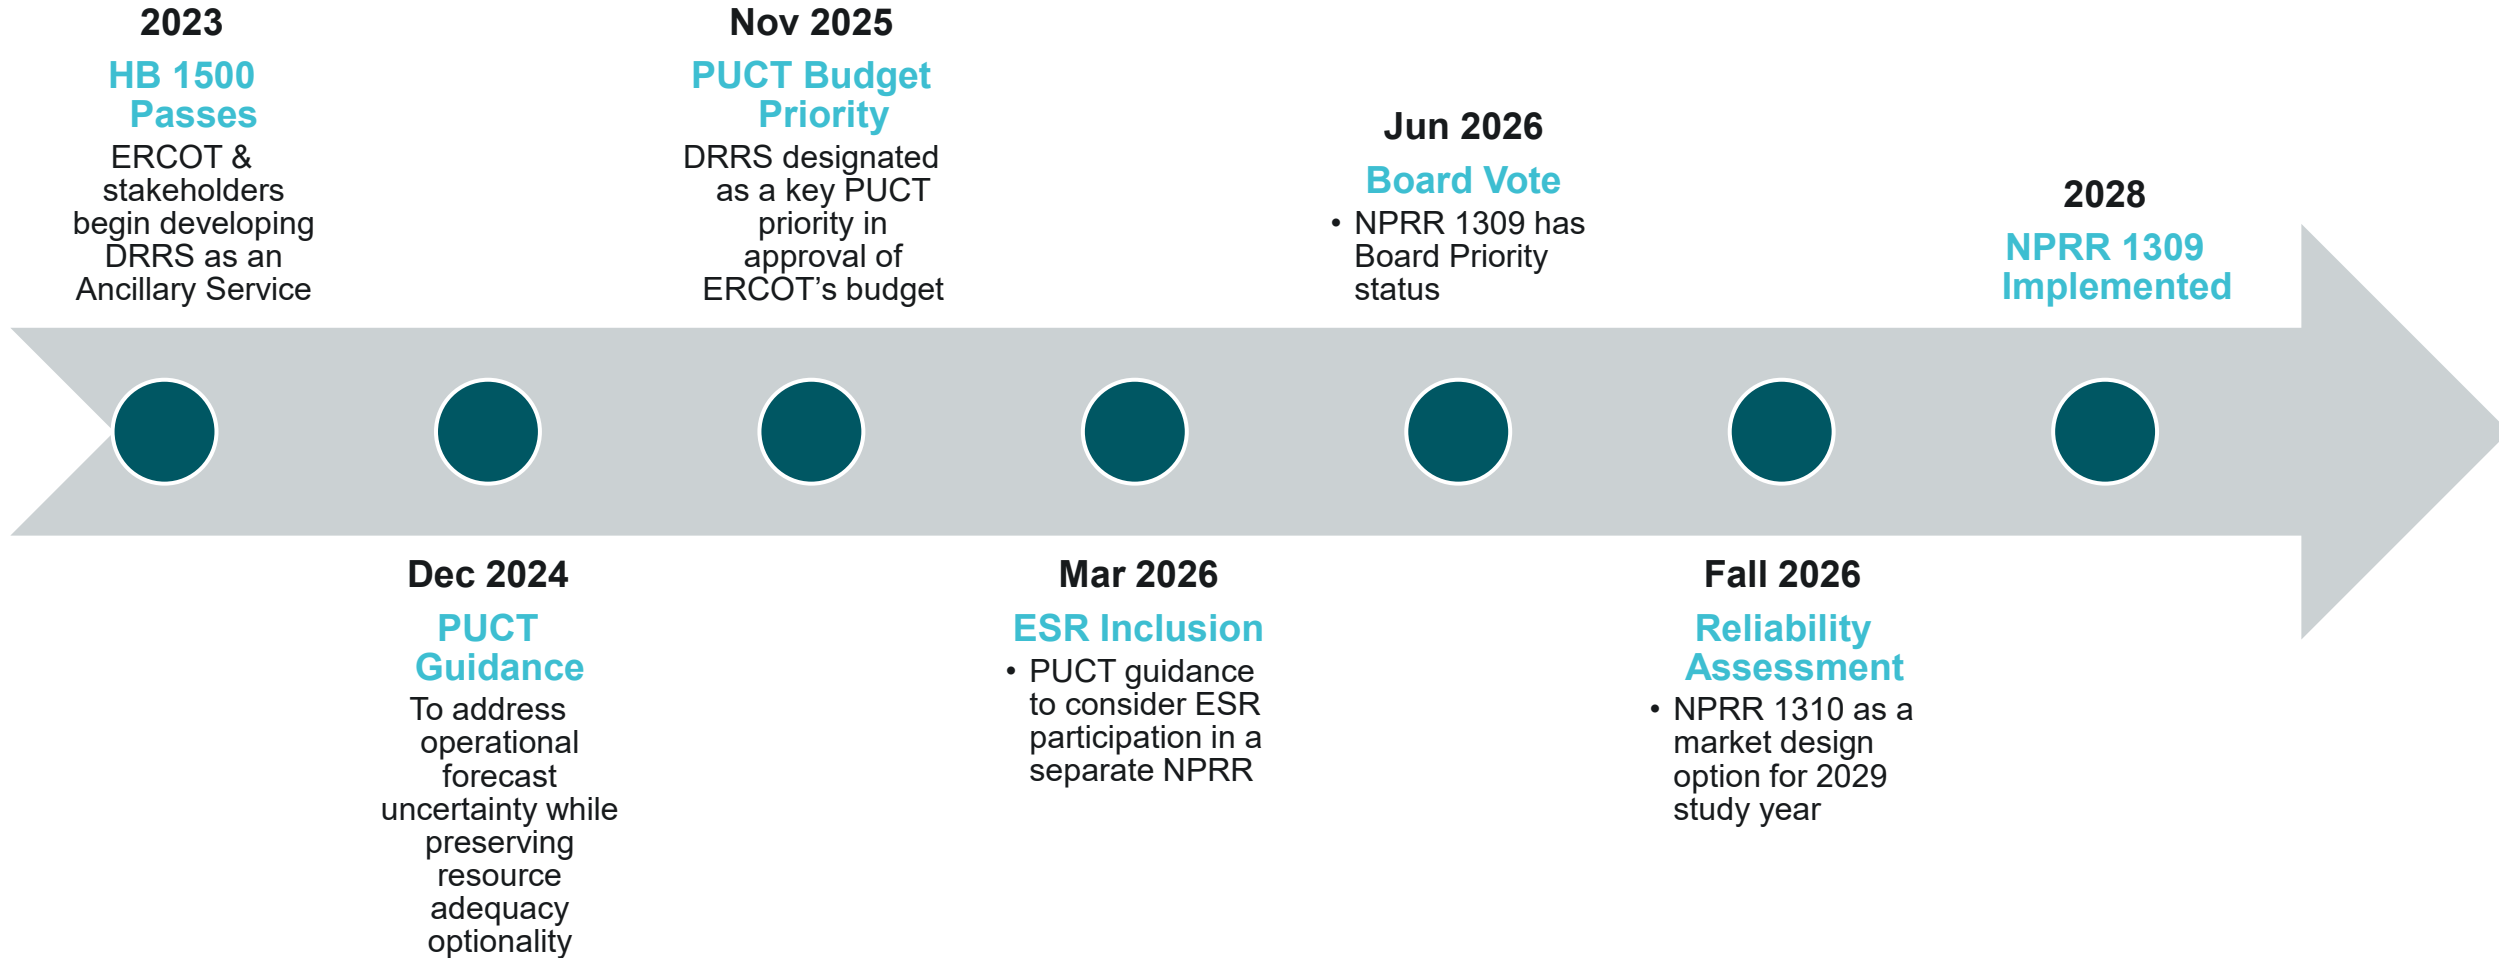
2023
HB 1500 Passes
ERCOT & stakeholders begin developing DRRS as an Ancillary Service

Dec 2024
PUCT Guidance
To address operational forecast uncertainty while preserving resource adequacy optionality

Nov 2025
PUCT Budget Priority
DRRS designated as a key PUCT priority in approval of ERCOT's budget

Mar 2026
ESR Inclusion
• PUCT guidance to consider ESR participation in a separate NPRR

Jun 2026
Board Vote
• NPRR 1309 has Board Priority status

Fall 2026
Reliability Assessment
• NPRR 1310 as a market design option for 2029 study year

2028
NPRR 1309 Implemented